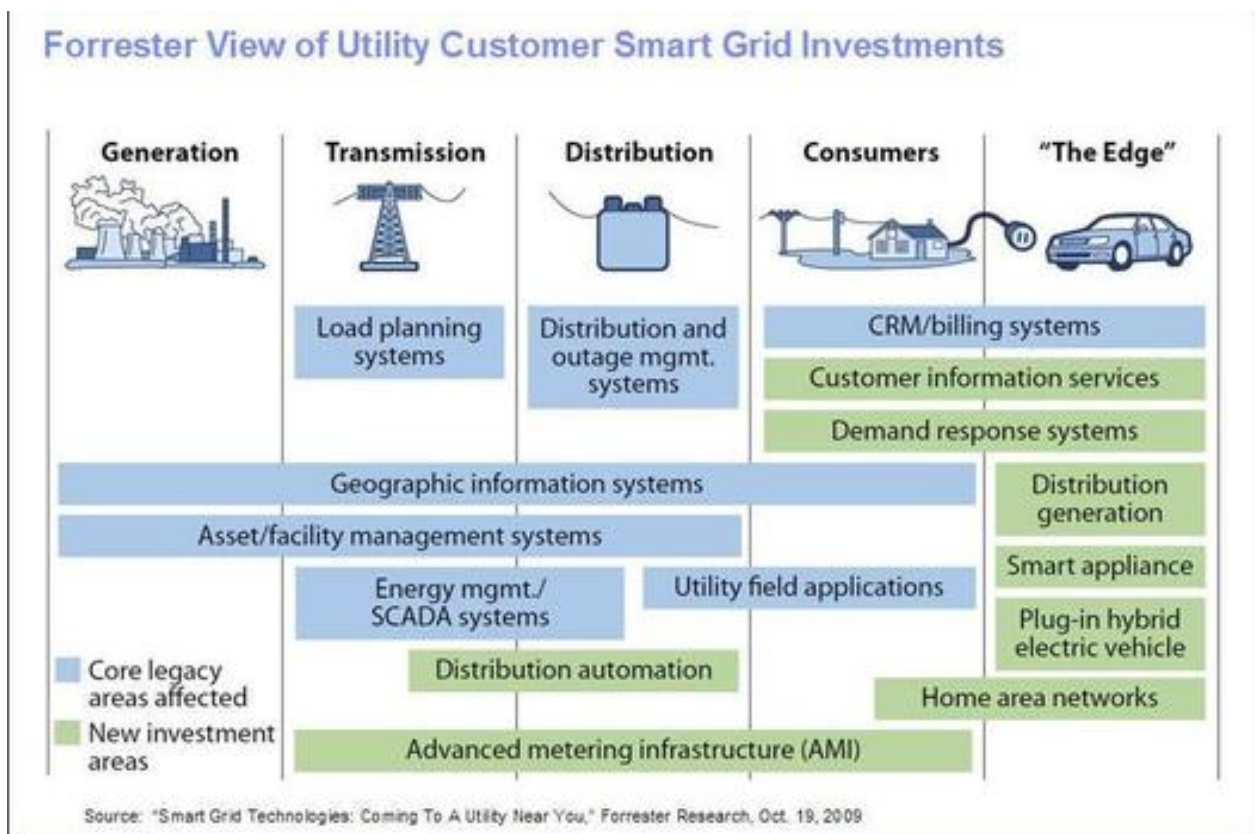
Forrester View of Utility Customer Smart Grid Investments

Generation

Transmission

Distribution

Consumers

"The Edge"

Load planning systems

Distribution and outage mgmt. systems

CRM/billing systems

Customer information services

Demand response systems

Geographic information systems

Distribution generation

Asset/facility management systems

Smart appliance

Energy mgmt./ SCADA systems

Utility field applications

Plug-in hybrid electric vehicle

Distribution automation

Home area networks

Core legacy areas affected

New investment areas

Advanced metering infrastructure (AMI)

Source: "Smart Grid Technologies: Coming To A Utility Near You," Forrester Research, Oct. 19, 2009